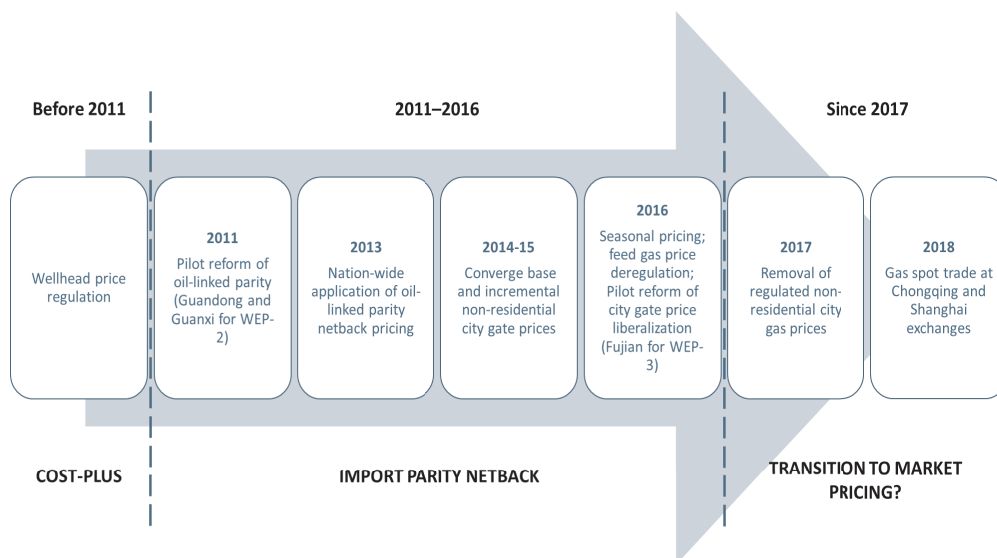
Before 2011

2011–2016

Since 2017

Wellhead price regulation

2011
Pilot reform of oil-linked parity (Guandong and Guanxi for WEP-2)

2013
Nation-wide application of oil-linked parity netback pricing

2014-15
Converge base and incremental non-residential city gate prices

2016
Seasonal pricing; feed gas price deregulation; Pilot reform of city gate price liberalization (Fujian for WEP-3)

2017
Removal of regulated non-residential city gas prices

2018
Gas spot trade at Chongqing and Shanghai exchanges

COST-PLUS

IMPORT PARITY NETBACK

TRANSITION TO MARKET PRICING?